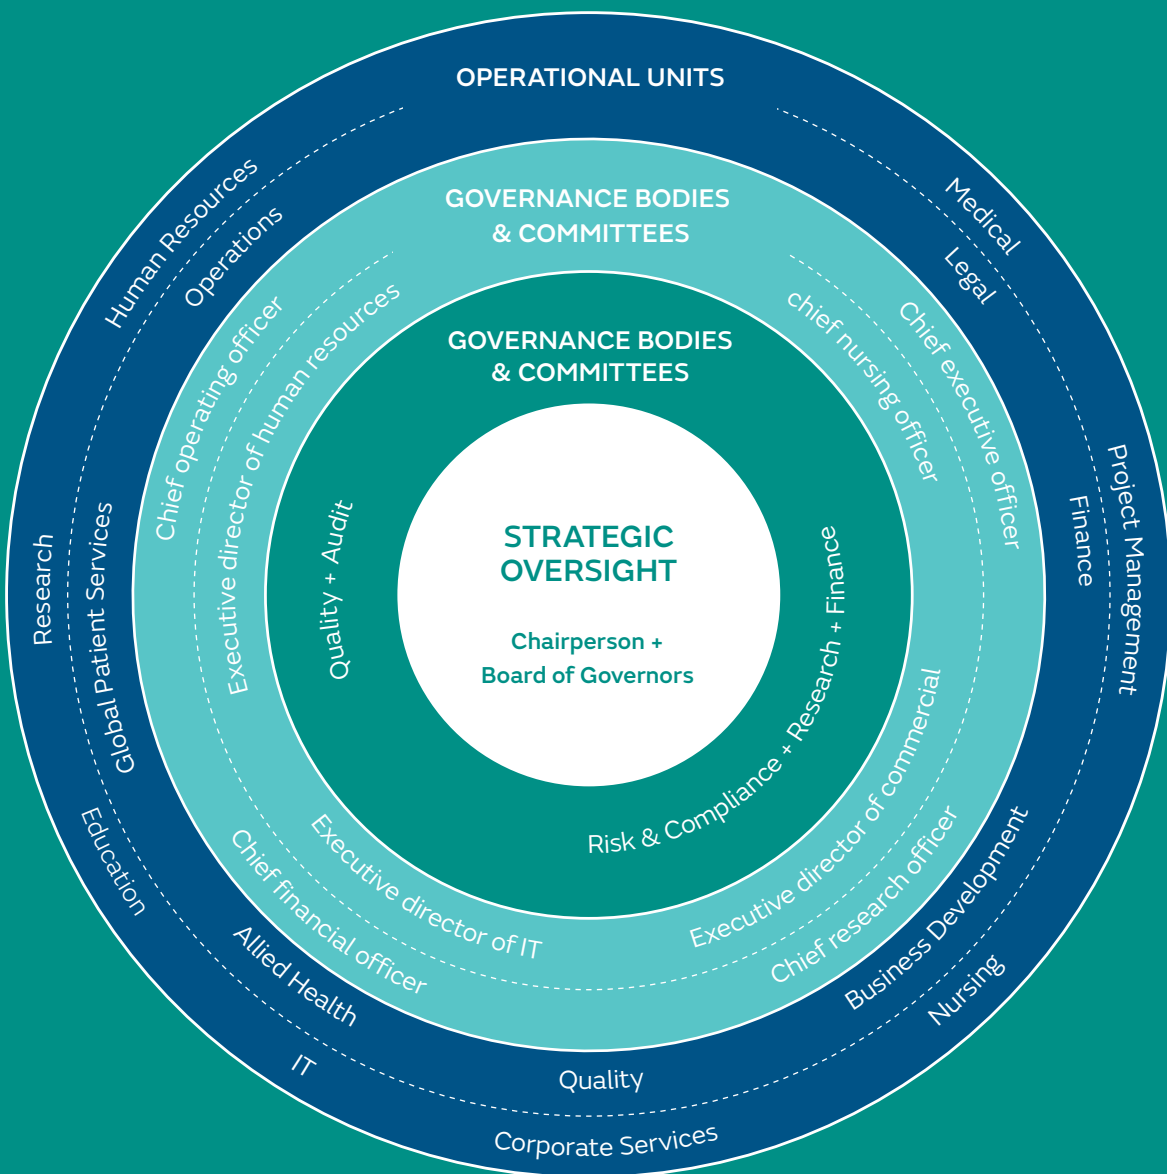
OPERATIONAL UNITS

Human Resources

Operations

Medical

Legal

Project Management

Finance

Research

Global Patient Services

Education

Allied Health

IT

Quality

Corporate Services

Business Development

Nursing

GOVERNANCE BODIES & COMMITTEES

Chief operating officer

Executive director of human resources

chief nursing officer

Chief executive officer

Chief financial officer

Executive director of IT

Executive director of commercial

Chief research officer

GOVERNANCE BODIES & COMMITTEES

Quality + Audit

Risk & Compliance + Research + Finance

STRATEGIC OVERSIGHT

Chairperson + Board of Governors